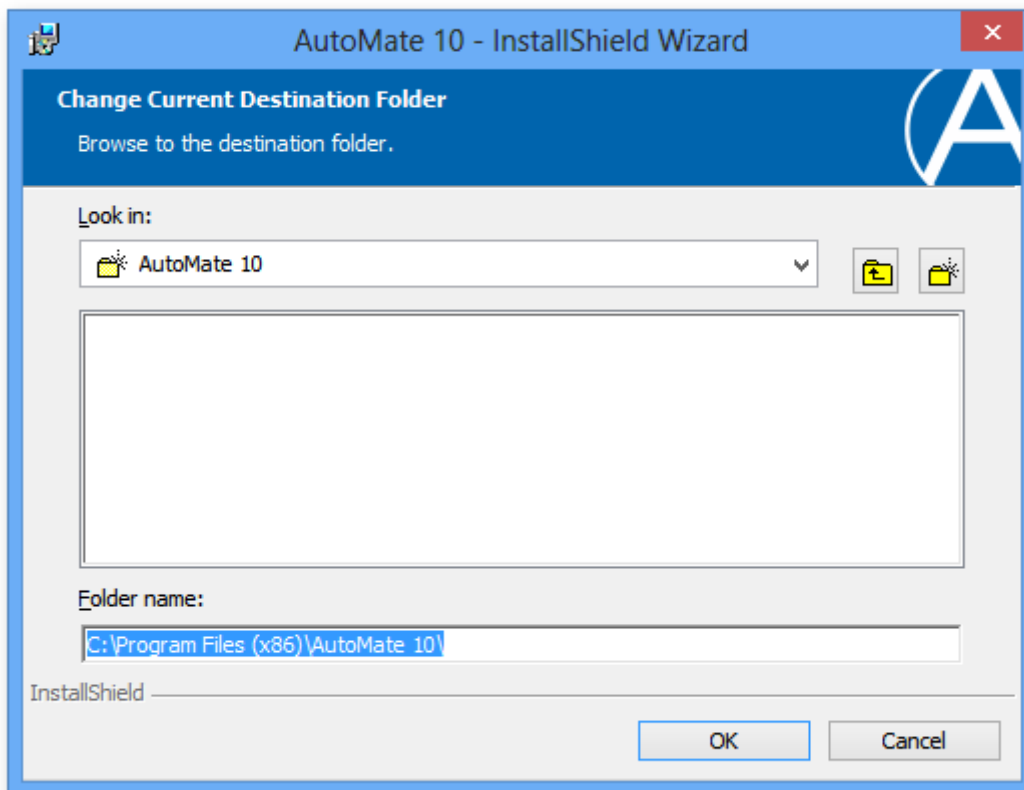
AutoMate 10 - InstallShield Wizard

Change Current Destination Folder

Browse to the destination folder.

Look in:

AutoMate 10

Folder name:

C:\Program Files (x86)\AutoMate 10\

InstallShield

OK

Cancel